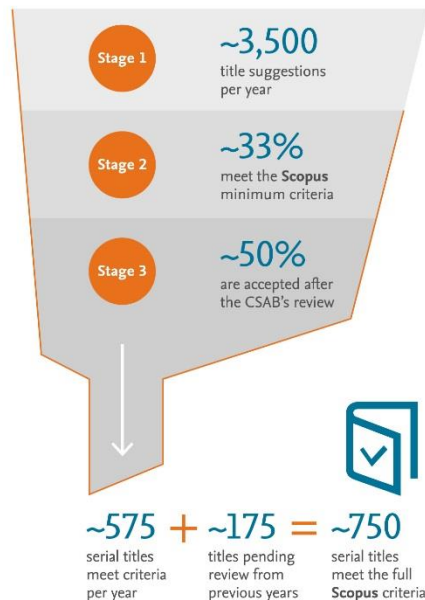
Stage 1

~3,500
title suggestions per year

Stage 2

~33%
meet the **Scopus** minimum criteria

Stage 3

~50%
are accepted after the CSAB's review

~575 + ~175 = ~750

serial titles meet criteria per year

titles pending review from previous years

serial titles meet the full **Scopus** criteria